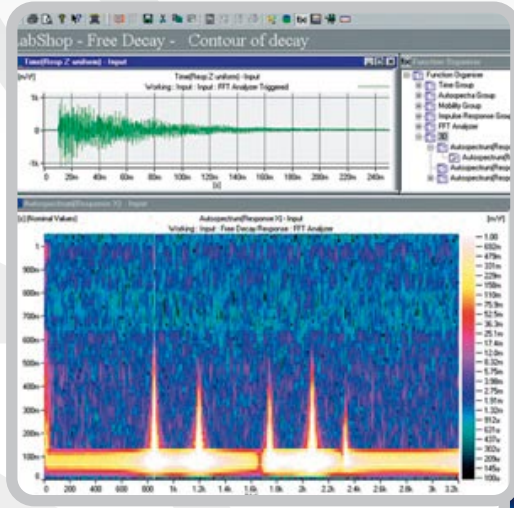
abShop - Free Decay - Contour of decay

Time(Resp Z uniform) - Input

Time(Resp Z uniform) - Input
Working : Input : Input : FFT Analyzer Triggered

[mV]

1k

0

-1k

0 20m 40m 60m 80m 100m 120m 140m 160m 180m 200m 220m 240m
[s]

Function Organizer

Function Organizer
Time Group
Autospectra Group
Mobility Group
Impulse Response Group
FFT Analyzer
3D
Autospectrum(Resp
Autospectrum(R
Autospectrum(Resp
Autospectrum(Resp

Autospectrum(Response X) - Input

[s] (Nominal Values)

Autospectrum(Response X) - Input
Working : Input : Free Decay Response : FFT Analyzer

[mV]

1
900m
800m
700m
600m
500m
400m
300m
200m
100m

0 200 400 600 800 1k 1.2k 1.4k 1.6k 1.8k 2k 2.2k 2.4k 2.6k 2.8k 3k 3.2k

1.00
692m
479m
331m
229m
158m
110m
75.9m
52.5m
36.3m
25.1m
17.4m
12.0m
8.32m
5.75m
3.98m
2.75m
1.91m
1.32m
912u
631u
437u
302u
209u
145u
100u